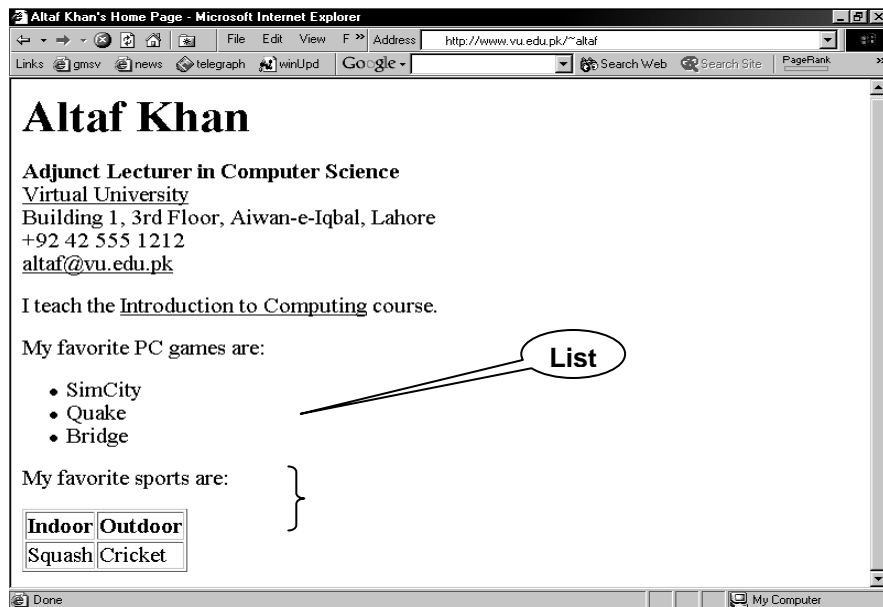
Altaf Khan's Home Page - Microsoft Internet Explorer

File Edit View F » Address http://www.vu.edu.pk/~altaf

Links gmsv news telegraph winUpd Google - Search Web Search Site PageRank

# Altaf Khan

**Adjunct Lecturer in Computer Science**
Virtual University
Building 1, 3rd Floor, Aiwan-e-Iqbal, Lahore
+92 42 555 1212
altaf@vu.edu.pk

I teach the Introduction to Computing course.

My favorite PC games are:

- SimCity
- Quake
- Bridge

List

My favorite sports are:

| Indoor | Outdoor |
|---|---|
| Squash | Cricket |

Done

My Computer